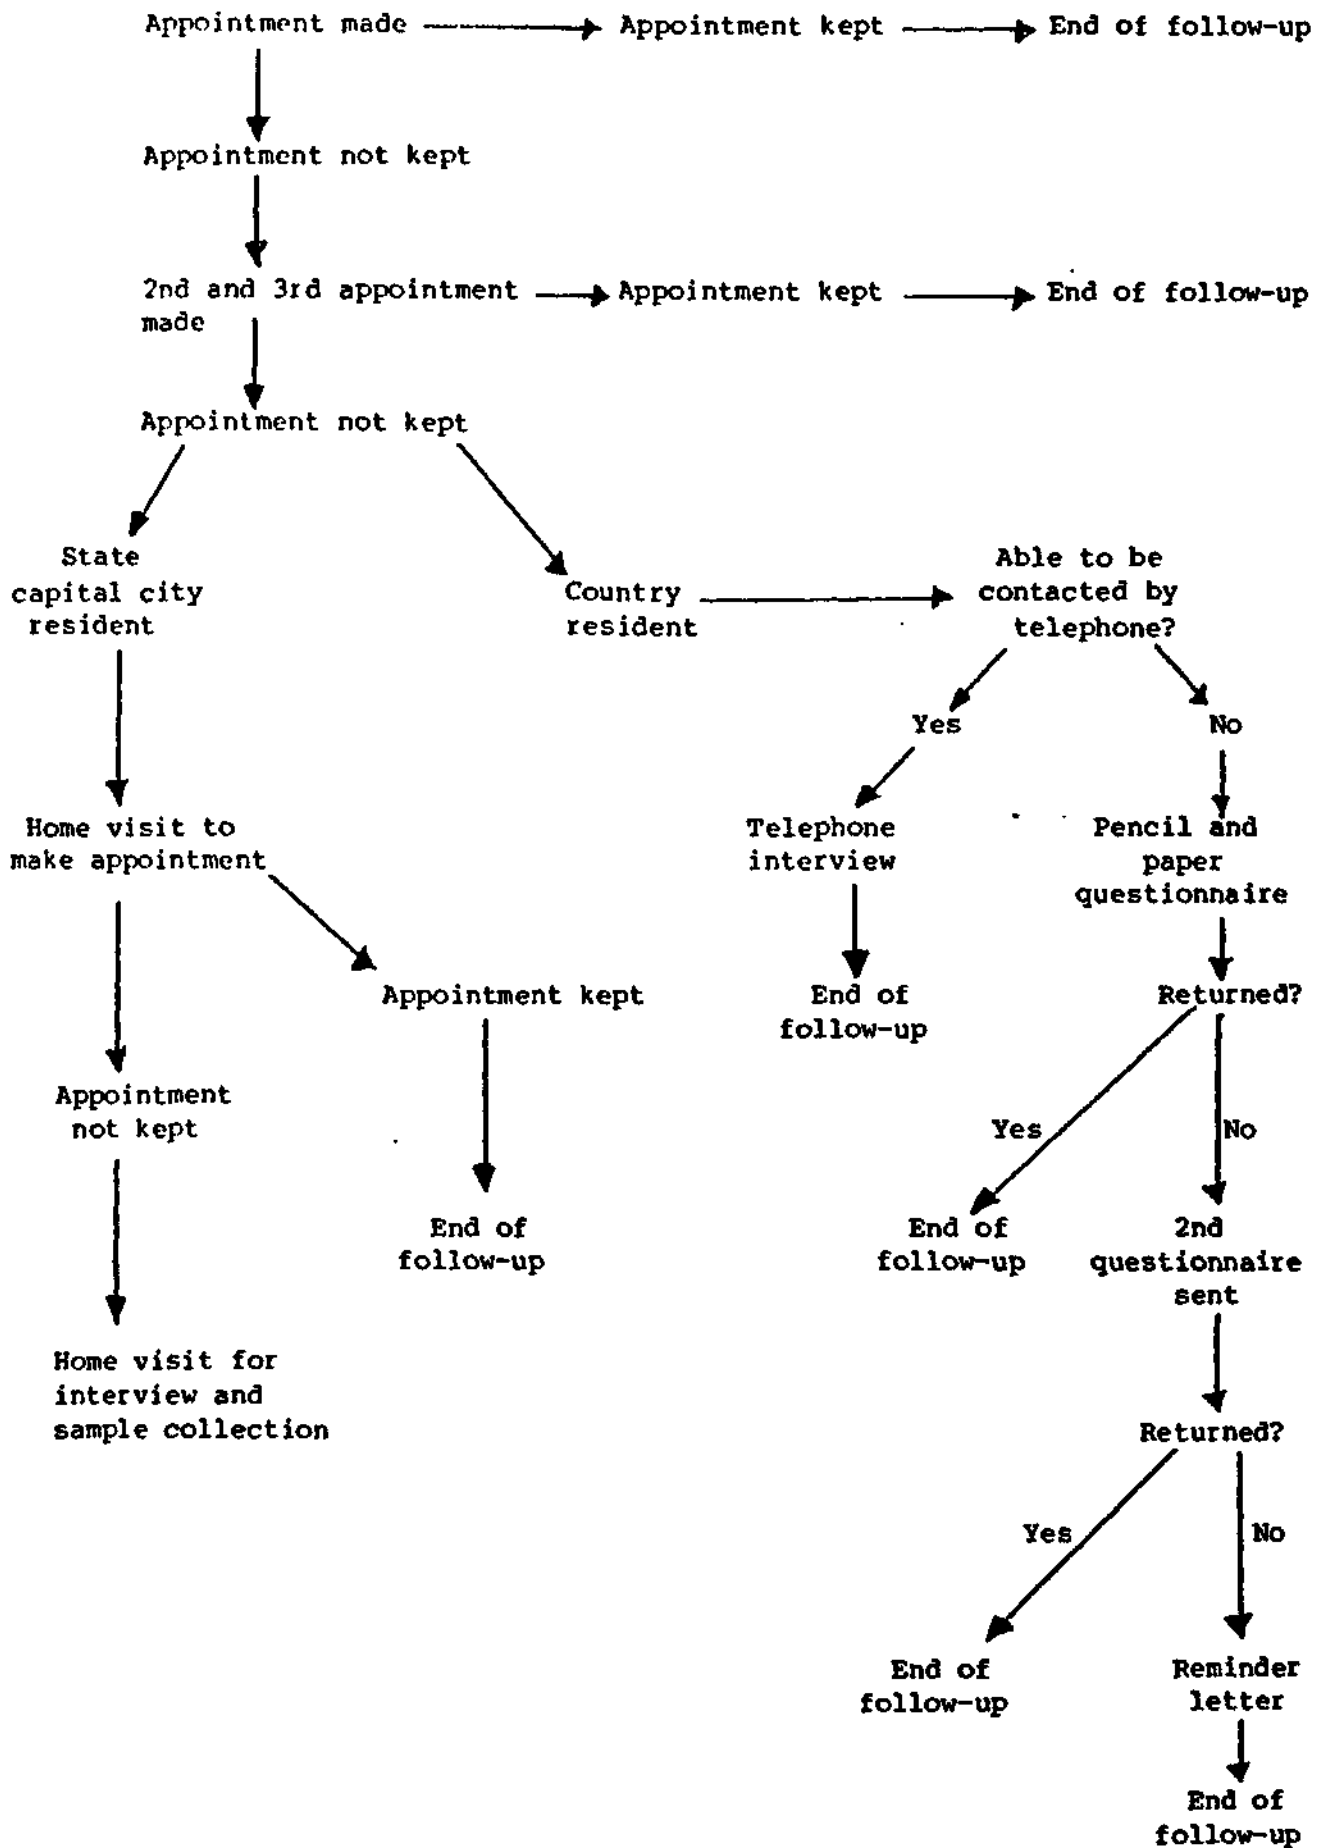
Appointment made → Appointment kept → End of follow-up

Appointment not kept

2nd and 3rd appointment made → Appointment kept → End of follow-up

Appointment not kept

State capital city resident

Home visit to make appointment

Appointment not kept

Home visit for interview and sample collection

Appointment kept

End of follow-up

Country resident → Able to be contacted by telephone?

Yes

Telephone interview

End of follow-up

No

Pencil and paper questionnaire

Returned?

Yes

End of follow-up

No

2nd questionnaire sent

Returned?

Yes

End of follow-up

No

Reminder letter

End of follow-up